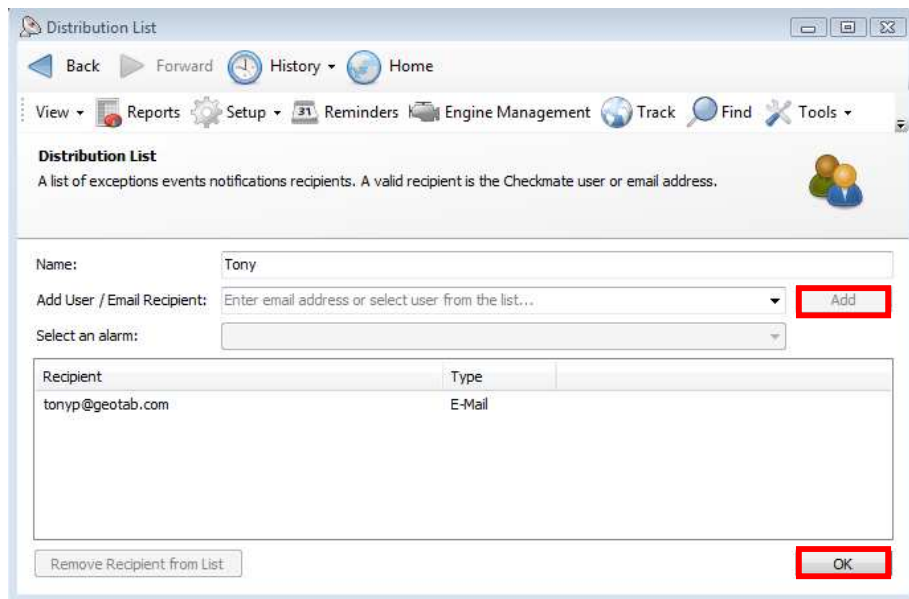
Distribution List

Back Forward History Home

View Reports Setup 31 Reminders Engine Management Track Find Tools

Distribution List
A list of exceptions events notifications recipients. A valid recipient is the Checkmate user or email address.

Name: Tony

Add User / Email Recipient: Enter email address or select user from the list... Add

Select an alarm:

| Recipient | Type |
|---|---|
| tonyp@geotab.com | E-Mail |

Remove Recipient from List

OK